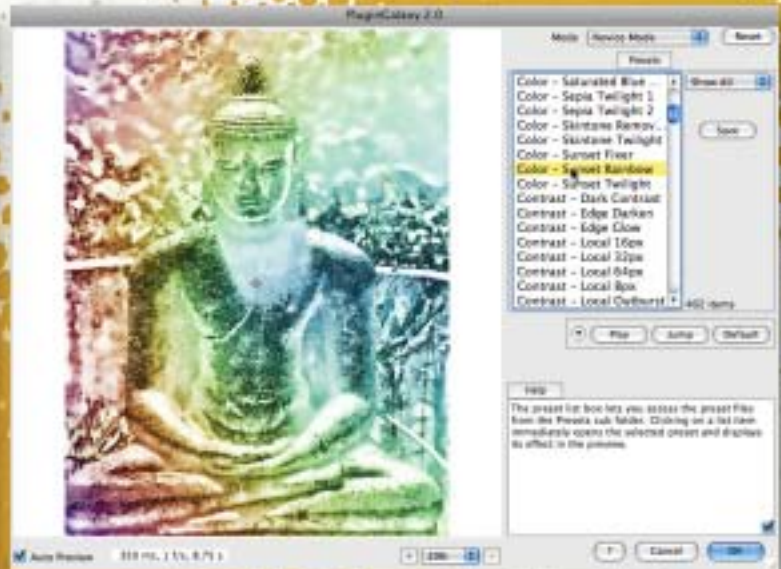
PluginGalaxy 2.0

Mode Novice Mode Reset

Presets

Color – Saturated Blue ...
Color – Sepia Twilight 1
Color – Sepia Twilight 2
Color – Skintone Remov...
Color – Skintone Twilight
Color – Sunset Fixer
Color – Sunset Rainbow
Color – Sunset Twilight
Contrast – Dark Contrast
Contrast – Edge Darken
Contrast – Edge Glow
Contrast – Local 16px
Contrast – Local 32px
Contrast – Local 64px
Contrast – Local 8px
Contrast – Local Outburst

Show All

Save

462 items

File Jump Default

Help

The preset list box lets you access the preset files from the Presets sub folder. Clicking on a list item immediately opens the selected preset and displays its effect in the preview.

Auto Preview 359 ms, 1 f/s, 8/75

100%

? Cancel OK